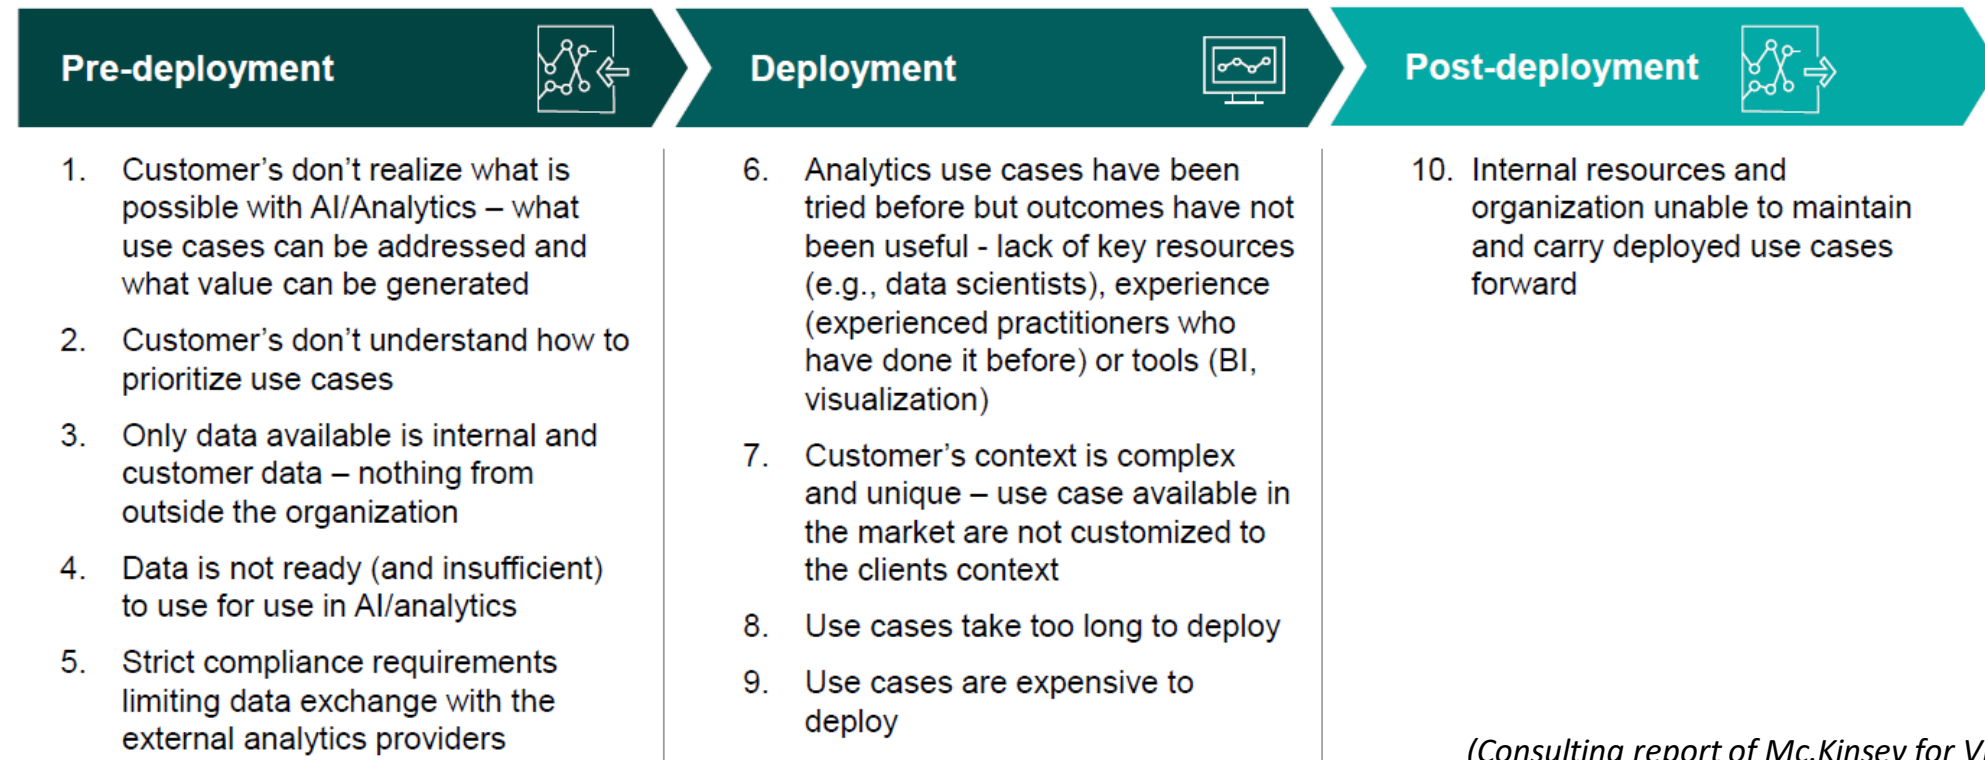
Pre-deployment

1. Customer's don't realize what is possible with AI/Analytics – what use cases can be addressed and what value can be generated

2. Customer's don't understand how to prioritize use cases

3. Only data available is internal and customer data – nothing from outside the organization

4. Data is not ready (and insufficient) to use for use in AI/analytics

5. Strict compliance requirements limiting data exchange with the external analytics providers

Deployment

6. Analytics use cases have been tried before but outcomes have not been useful - lack of key resources (e.g., data scientists), experience (experienced practitioners who have done it before) or tools (BI, visualization)

7. Customer's context is complex and unique – use case available in the market are not customized to the clients context

8. Use cases take too long to deploy

9. Use cases are expensive to deploy

Post-deployment

10. Internal resources and organization unable to maintain and carry deployed use cases forward

(Consulting report of Mc.Kinsey for V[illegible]